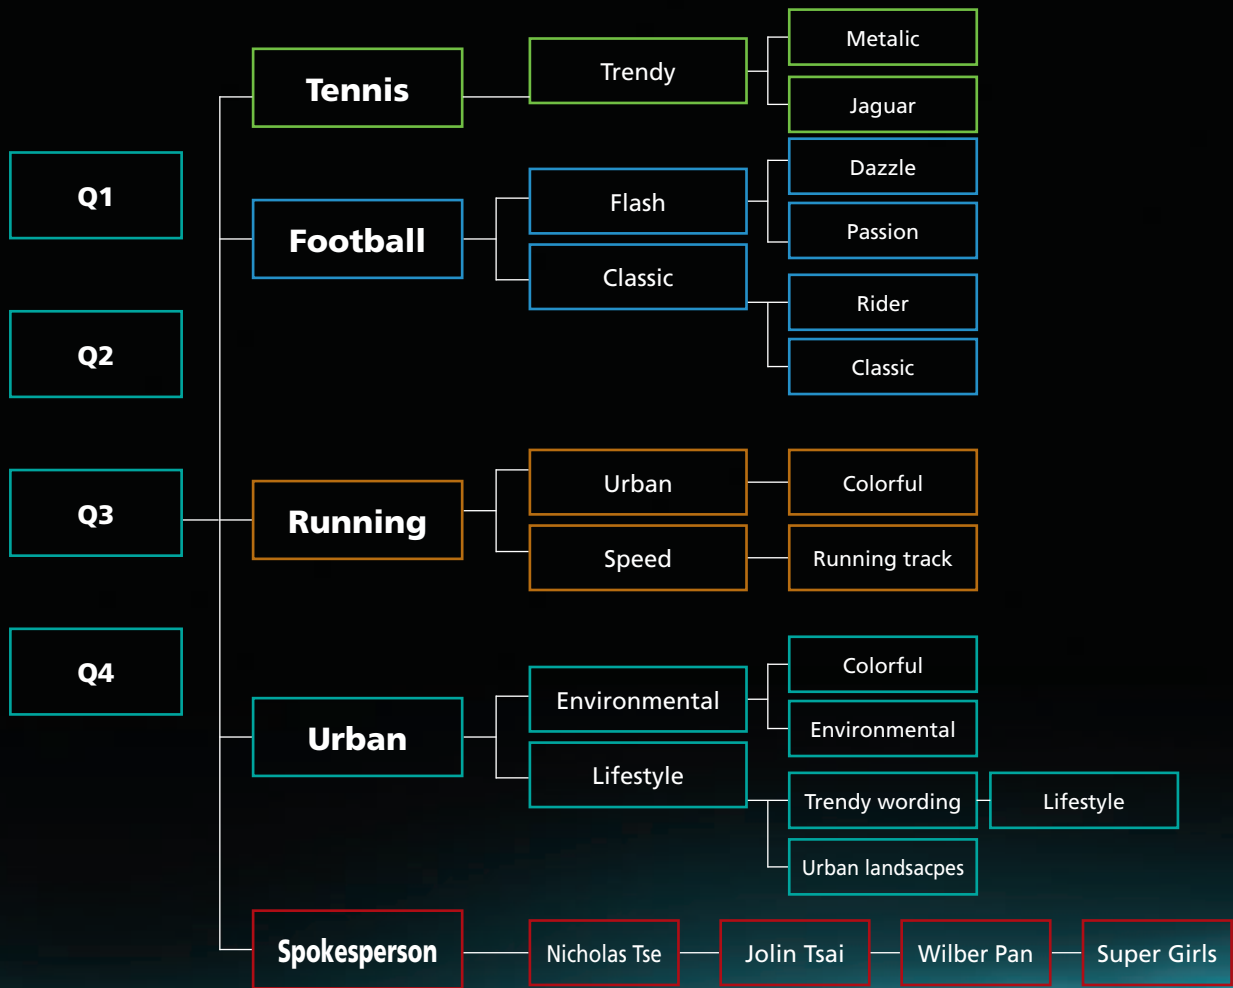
Q1

Q2

Q3

Q4

Tennis

Trendy

Metalic

Jaguar

Football

Flash

Dazzle

Passion

Classic

Rider

Classic

Running

Urban

Colorful

Speed

Running track

Urban

Environmental

Colorful

Environmental

Lifestyle

Trendy wording

Lifestyle

Urban landsacpes

Spokesperson

Nicholas Tse

Jolin Tsai

Wilber Pan

Super Girls